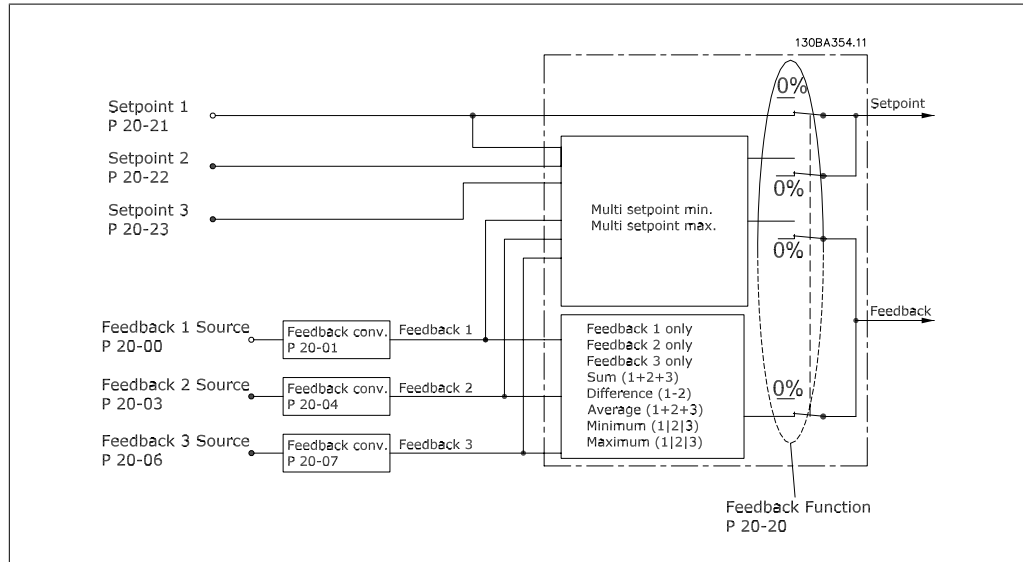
130BA354.11

Setpoint 1
P 20-21

Setpoint 2
P 20-22

Setpoint 3
P 20-23

Multi setpoint min.
Multi setpoint max.

0%

0%

0%

Setpoint

Feedback

Feedback 1 Source
P 20-00

Feedback conv.
P 20-01

Feedback 1

Feedback 2 Source
P 20-03

Feedback conv.
P 20-04

Feedback 2

Feedback 3 Source
P 20-06

Feedback conv.
P 20-07

Feedback 3

Feedback 1 only
Feedback 2 only
Feedback 3 only
Sum (1+2+3)
Difference (1-2)
Average (1+2+3)
Minimum (1|2|3)
Maximum (1|2|3)

0%

Feedback Function
P 20-20